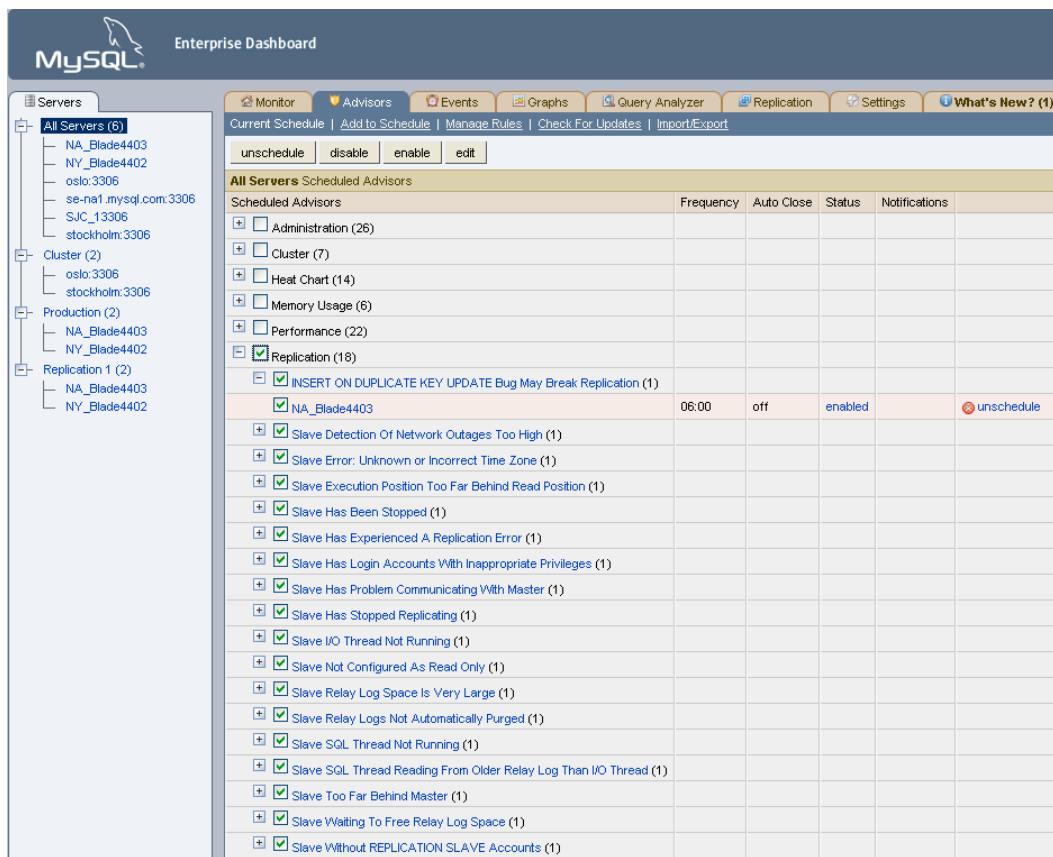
MySQL. Enterprise Dashboard

Servers

All Servers (6)
NA_Blade4403
NY_Blade4402
oslo:3306
se-na1.mysql.com:3306
SJC_13306
stockholm:3306
Cluster (2)
oslo:3306
stockholm:3306
Production (2)
NA_Blade4403
NY_Blade4402
Replication 1 (2)
NA_Blade4403
NY_Blade4402

Monitor | Advisors | Events | Graphs | Query Analyzer | Replication | Settings | What's New? (1)

Current Schedule | Add to Schedule | Manage Rules | Check For Updates | Import/Export

unschedule | disable | enable | edit

All Servers Scheduled Advisors

| Scheduled Advisors | Frequency | Auto Close | Status | Notifications | |
|---|---|---|---|---|---|
| Administration (26) | | | | | |
| Cluster (7) | | | | | |
| Heat Chart (14) | | | | | |
| Memory Usage (6) | | | | | |
| Performance (22) | | | | | |
| Replication (18) | | | | | |
| INSERT ON DUPLICATE KEY UPDATE Bug May Break Replication (1) | | | | | |
| NA_Blade4403 | 06:00 | off | enabled | | unschedule |
| Slave Detection Of Network Outages Too High (1) | | | | | |
| Slave Error: Unknown or Incorrect Time Zone (1) | | | | | |
| Slave Execution Position Too Far Behind Read Position (1) | | | | | |
| Slave Has Been Stopped (1) | | | | | |
| Slave Has Experienced A Replication Error (1) | | | | | |
| Slave Has Login Accounts With Inappropriate Privileges (1) | | | | | |
| Slave Has Problem Communicating With Master (1) | | | | | |
| Slave Has Stopped Replicating (1) | | | | | |
| Slave I/O Thread Not Running (1) | | | | | |
| Slave Not Configured As Read Only (1) | | | | | |
| Slave Relay Log Space Is Very Large (1) | | | | | |
| Slave Relay Logs Not Automatically Purged (1) | | | | | |
| Slave SQL Thread Not Running (1) | | | | | |
| Slave SQL Thread Reading From Older Relay Log Than I/O Thread (1) | | | | | |
| Slave Too Far Behind Master (1) | | | | | |
| Slave Waiting To Free Relay Log Space (1) | | | | | |
| Slave Without REPLICATION SLAVE Accounts (1) | | | | | |